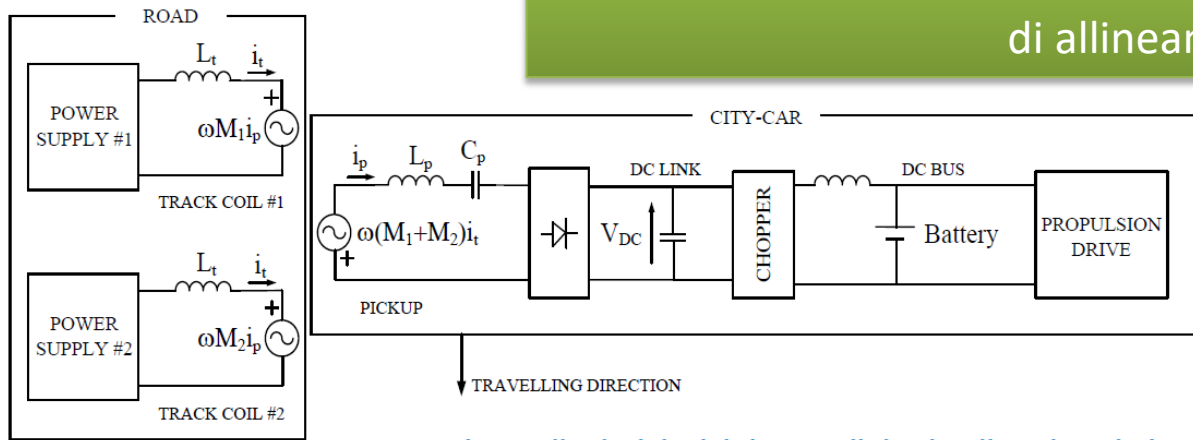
di allinear

ROAD

POWER SUPPLY #1

$L_t$

$i_t$

+

$\omega M_1 i_p$

TRACK COIL #1

POWER SUPPLY #2

$L_t$

$i_t$

+

$\omega M_2 i_p$

TRACK COIL #2

CITY-CAR

$i_p$

$L_p$

$C_p$

$\omega(M_1+M_2)i_t$

+

PICKUP

DC LINK

$V_{DC}$

CHOPPER

DC BUS

Battery

PROPULSION DRIVE

TRAVELLING DIRECTION